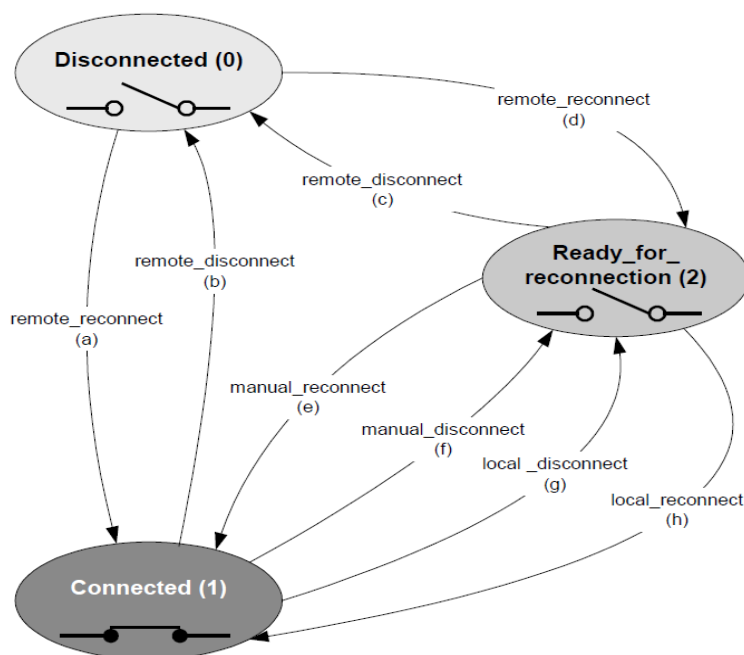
Disconnected (0)

remote_reconnect
(d)

remote_disconnect
(c)

remote_disconnect
(b)

Ready_for_ reconnection (2)

remote_reconnect
(a)

manual_reconnect
(e)

manual_disconnect
(f)

local _disconnect
(g)

local_reconnect
(h)

Connected (1)